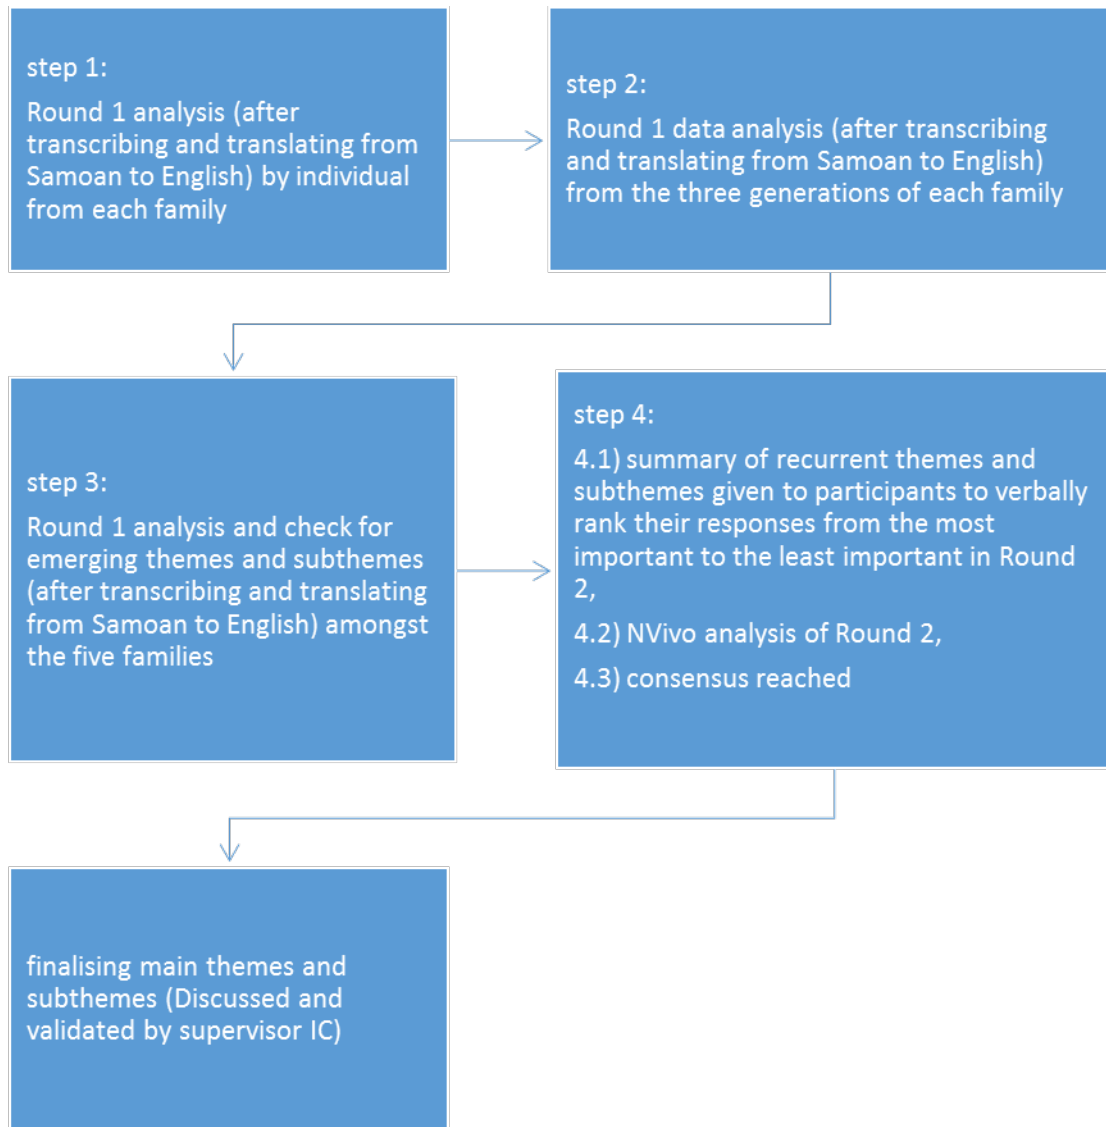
step 1:

Round 1 analysis (after transcribing and translating from Samoan to English) by individual from each family

step 2:

Round 1 data analysis (after transcribing and translating from Samoan to English) from the three generations of each family

step 3:

Round 1 analysis and check for emerging themes and subthemes (after transcribing and translating from Samoan to English) amongst the five families

step 4:

4.1) summary of recurrent themes and subthemes given to participants to verbally rank their responses from the most important to the least important in Round 2,

4.2) NVivo analysis of Round 2,

4.3) consensus reached

finalising main themes and subthemes (Discussed and validated by supervisor IC)